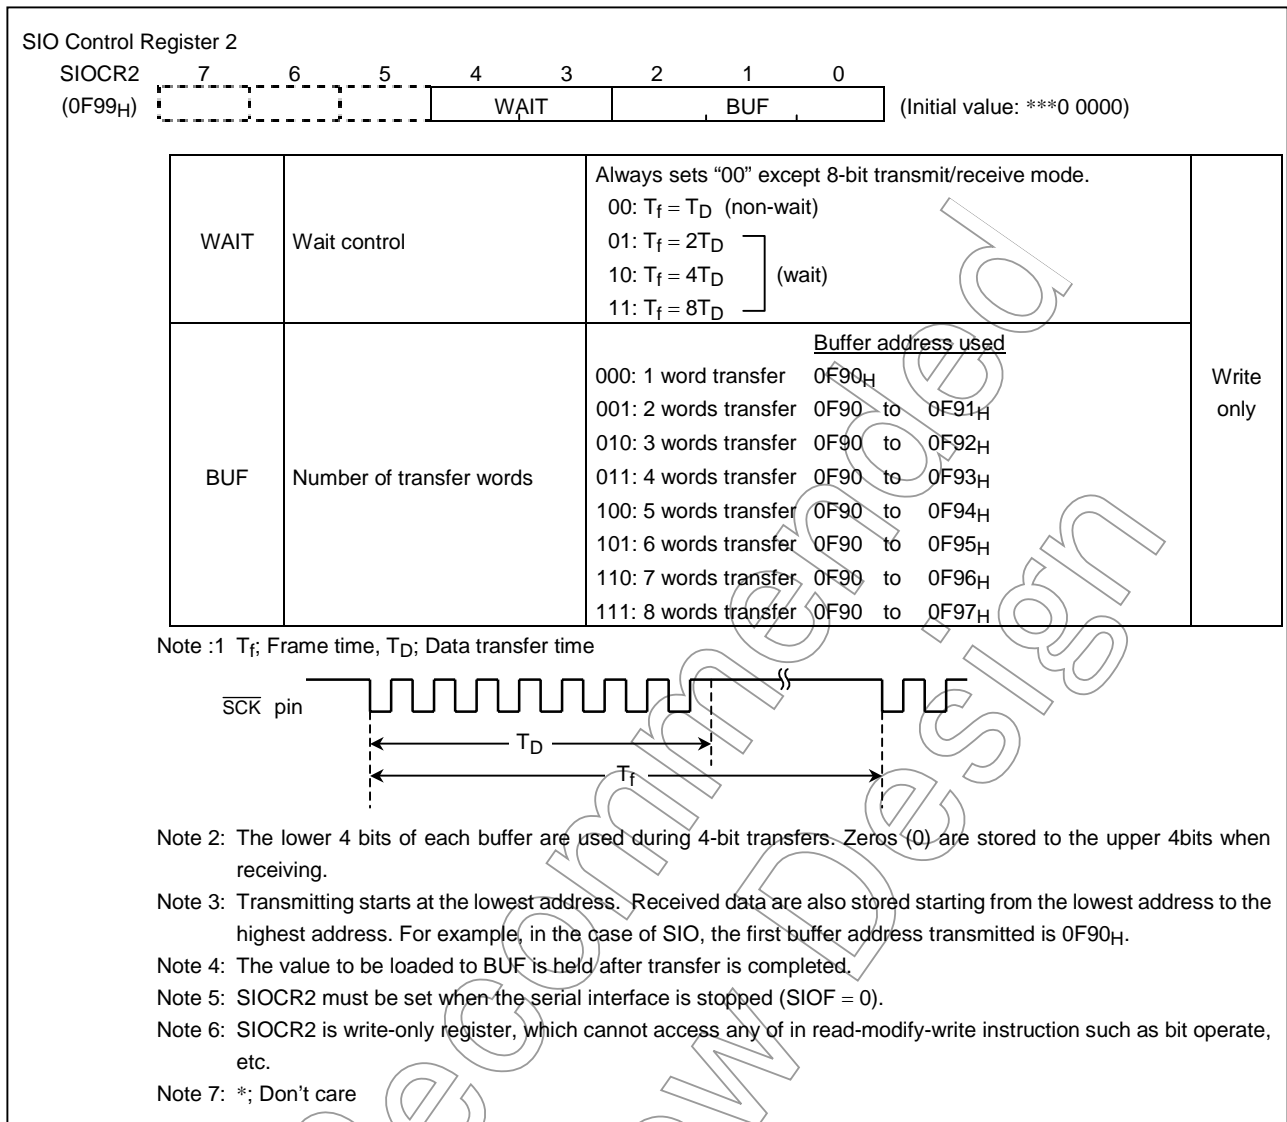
SIO Control Register 2

SIOCR2 7 6 5 4 3 2 1 0
($0F99_H$) WAIT BUF (Initial value: ***0 0000)

| | | | |
|---|---|---|---|
| WAIT | Wait control | Always sets “00” except 8-bit transmit/receive mode. 00: $T_f = T_D$ (non-wait) 01: $T_f = 2T_D$ 10: $T_f = 4T_D$ 11: $T_f = 8T_D$ (wait) | Write only |
| BUF | Number of transfer words | Buffer address used 000: 1 word transfer $0F90_H$ 001: 2 words transfer 0F90 to $0F91_H$ 010: 3 words transfer 0F90 to $0F92_H$ 011: 4 words transfer 0F90 to $0F93_H$ 100: 5 words transfer 0F90 to $0F94_H$ 101: 6 words transfer 0F90 to $0F95_H$ 110: 7 words transfer 0F90 to $0F96_H$ 111: 8 words transfer 0F90 to $0F97_H$ | |

Note :1 $T_f$; Frame time, $T_D$; Data transfer time

$\overline{SCK}$ pin

$T_D$

$T_f$

Note 2: The lower 4 bits of each buffer are used during 4-bit transfers. Zeros (0) are stored to the upper 4bits when receiving.

Note 3: Transmitting starts at the lowest address. Received data are also stored starting from the lowest address to the highest address. For example, in the case of SIO, the first buffer address transmitted is $0F90_H$.

Note 4: The value to be loaded to BUF is held after transfer is completed.

Note 5: SIOCR2 must be set when the serial interface is stopped (SIOF = 0).

Note 6: SIOCR2 is write-only register, which cannot access any of in read-modify-write instruction such as bit operate, etc.

Note 7: *; Don’t care

Not Recommended for New Design